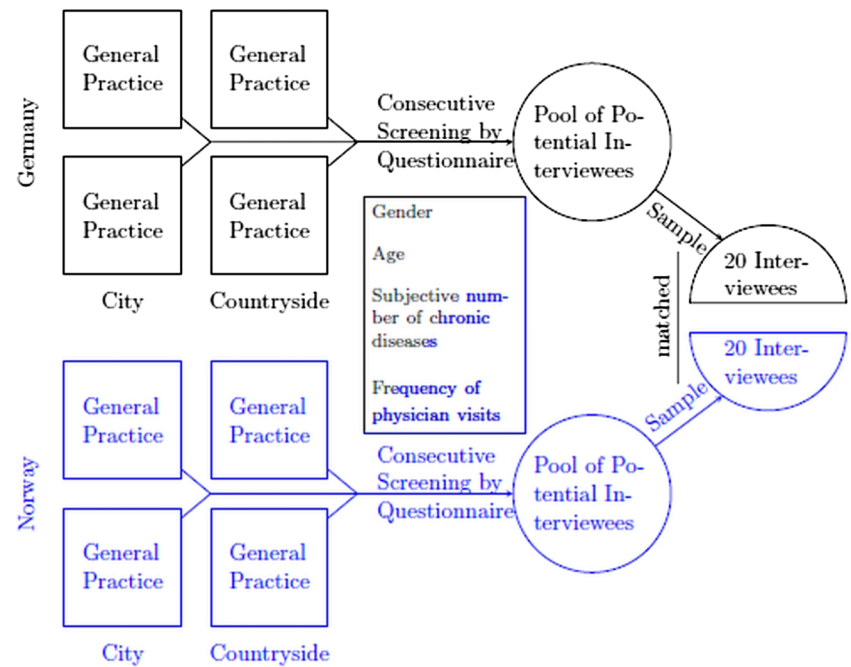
Germany

General Practice

General Practice

General Practice

General Practice

City

Countryside

Consecutive Screening by Questionnaire

Pool of Potential Interviewees

Sample

20 Interviewees

matched

Gender

Age

Subjective number of chronic diseases

Frequency of physician visits

20 Interviewees

Sample

Norway

General Practice

General Practice

General Practice

General Practice

City

Countryside

Consecutive Screening by Questionnaire

Pool of Potential Interviewees